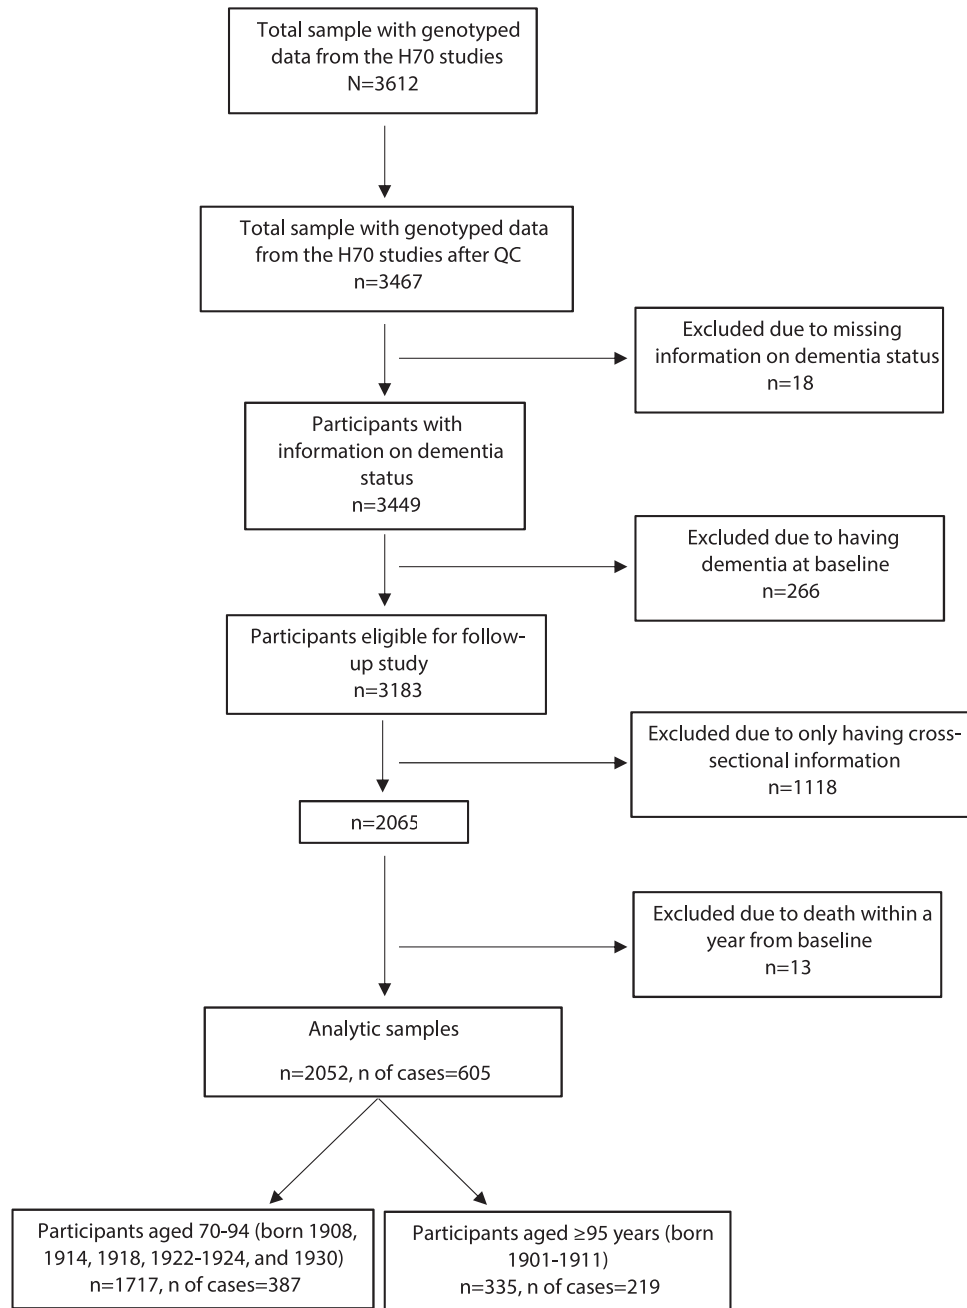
Total sample with genotyped data from the H70 studies
N=3612

Total sample with genotyped data from the H70 studies after QC
n=3467

Excluded due to missing information on dementia status
n=18

Participants with information on dementia status
n=3449

Excluded due to having dementia at baseline
n=266

Participants eligible for follow-up study
n=3183

Excluded due to only having cross-sectional information
n=1118

n=2065

Excluded due to death within a year from baseline
n=13

Analytic samples

n=2052, n of cases=605

Participants aged 70-94 (born 1908, 1914, 1918, 1922-1924, and 1930)
n=1717, n of cases=387

Participants aged ≥95 years (born 1901-1911)
n=335, n of cases=219